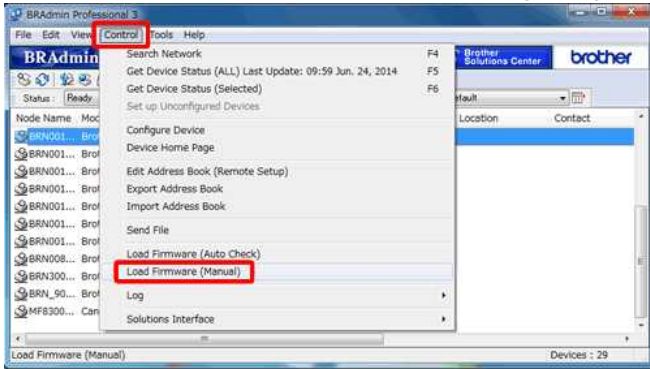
BRAdmin Professional 3

File Edit View Control Tools Help

BRAdmin

Brother Solutions Center

brother

Status: Ready

Node Name Moc

BRN001... Bro
BRN001... Bro
BRN001... Bro
BRN001... Bro
BRN001... Bro
BRN001... Bro
BRN001... Bro
BRN008... Bro
BRN300... Bro
BRN_90... Bro
MF8300... Can

Search Network F4
Get Device Status (ALL) Last Update: 09:59 Jun. 24, 2014 F5
Get Device Status (Selected) F6
Set up Unconfigured Devices
Configure Device
Device Home Page
Edit Address Book (Remote Setup)
Export Address Book
Import Address Book
Send File
Load Firmware (Auto Check)
Load Firmware (Manual)
Log
Solutions Interface

efault

Location Contact

Load Firmware (Manual)

Devices : 29